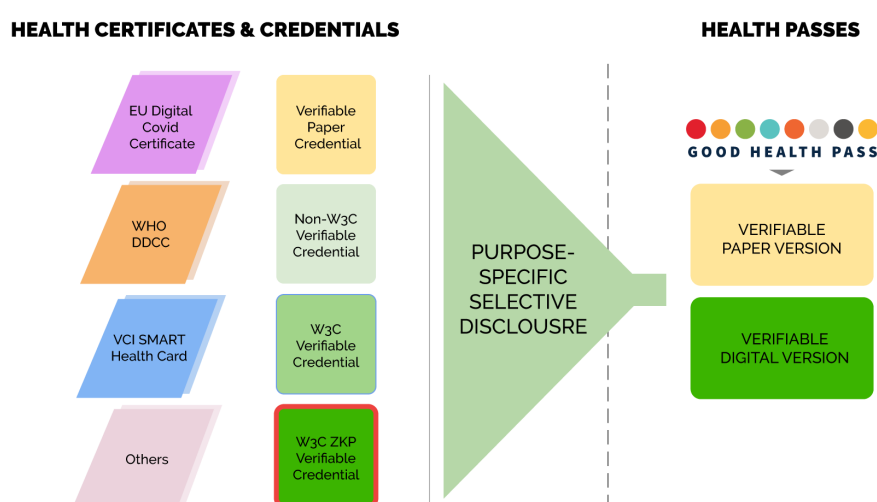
HEALTH CERTIFICATES & CREDENTIALS

HEALTH PASSES

EU Digital Covid Certificate

Verifiable Paper Credential

WHO DDCC

Non-W3C Verifiable Credential

VCI SMART Health Card

W3C Verifiable Credential

Others

W3C ZKP Verifiable Credential

PURPOSE-SPECIFIC SELECTIVE DISCLOUSRE

GOOD HEALTH PASS

VERIFIABLE PAPER VERSION

VERIFIABLE DIGITAL VERSION